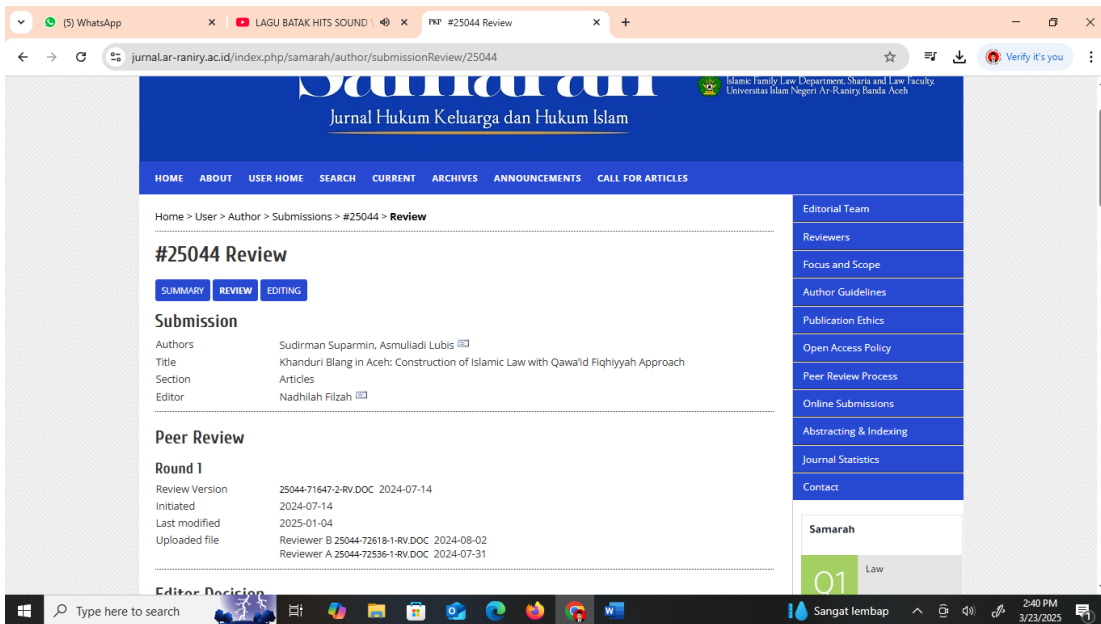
(5) WhatsApp
LAGU BATAK HITS SOUND
PKP #25044 Review
+
jurnal.ar-raniry.ac.id/index.php/samarah/author/submissionReview/25044
Verify it's you

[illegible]
Jurnal Hukum Keluarga dan Hukum Islam
Islamic Family Law Department, Sharia and Law Faculty, Universitas Islam Negeri Ar-Raniry, Banda Aceh

HOME ABOUT USER HOME SEARCH CURRENT ARCHIVES ANNOUNCEMENTS CALL FOR ARTICLES

Home > User > Author > Submissions > #25044 > Review

#25044 Review

SUMMARY REVIEW EDITING

Submission

| Authors | Sudirman Suparmin, Asmuliadi Lubis |
|---|---|
| Title | Khanduri Blang in Aceh: Construction of Islamic Law with Qawa'id Fiqhiyyah Approach |
| Section | Articles |
| Editor | Nadhilah Filzah |

Peer Review

Round 1

| Review Version | 25044-71647-2-RV.DOC 2024-07-14 |
|---|---|
| Initiated | 2024-07-14 |
| Last modified | 2025-01-04 |
| Uploaded file | Reviewer B 25044-72618-1-RV.DOC 2024-08-02 Reviewer A 25044-72536-1-RV.DOC 2024-07-31 |

Editor Decision

Editorial Team
Reviewers
Focus and Scope
Author Guidelines
Publication Ethics
Open Access Policy
Peer Review Process
Online Submissions
Abstracting & Indexing
Journal Statistics
Contact

Samarah
Q1
Law

Type here to search
Sangat lembap
2:40 PM
3/23/2025